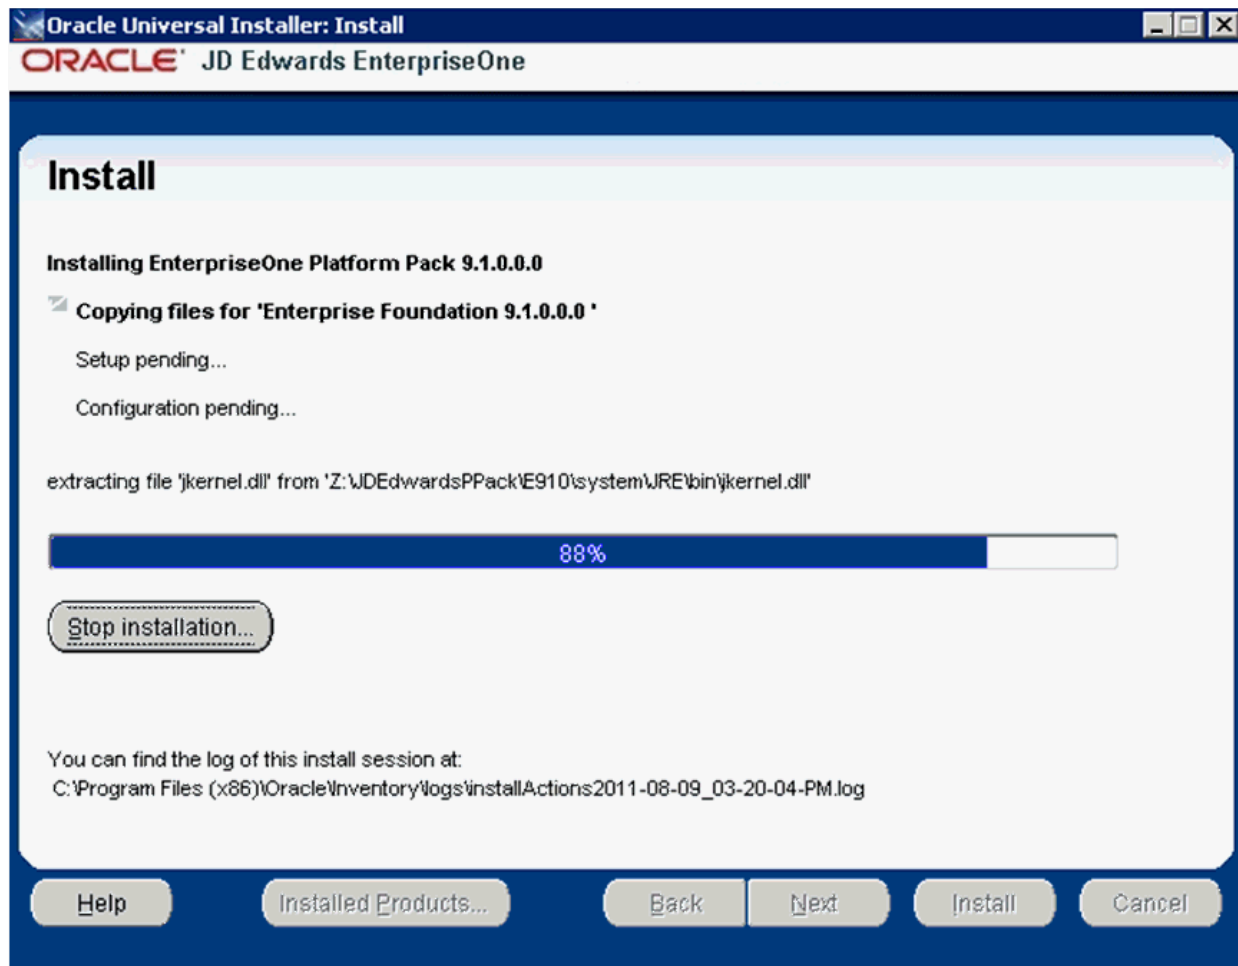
Oracle Universal Installer: Install

ORACLE JD Edwards EnterpriseOne

Install

Installing EnterpriseOne Platform Pack 9.1.0.0.0

Copying files for 'Enterprise Foundation 9.1.0.0.0 '

Setup pending...

Configuration pending...

extracting file 'jkernel.dll' from 'Z:\JDEdwardsPPack\E910\system\JRE\bin\jkernel.dll'

88%

Stop installation...

You can find the log of this install session at:
C:\Program Files (x86)\Oracle\Inventory\logs\installActions2011-08-09_03-20-04-PM.log

Help

Installed Products...

Back

Next

Install

Cancel